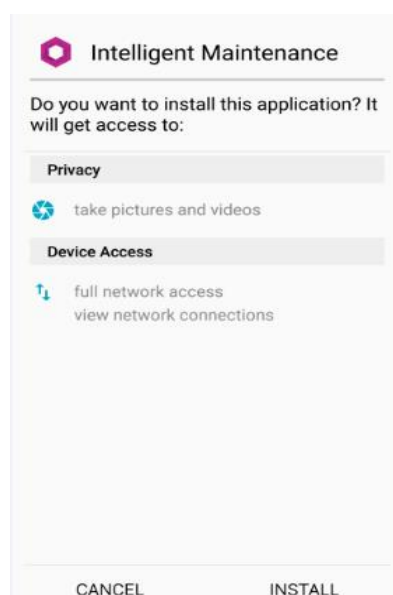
Intelligent Maintenance

Do you want to install this application? It will get access to:

Privacy

take pictures and videos

Device Access

full network access
view network connections

CANCEL INSTALL